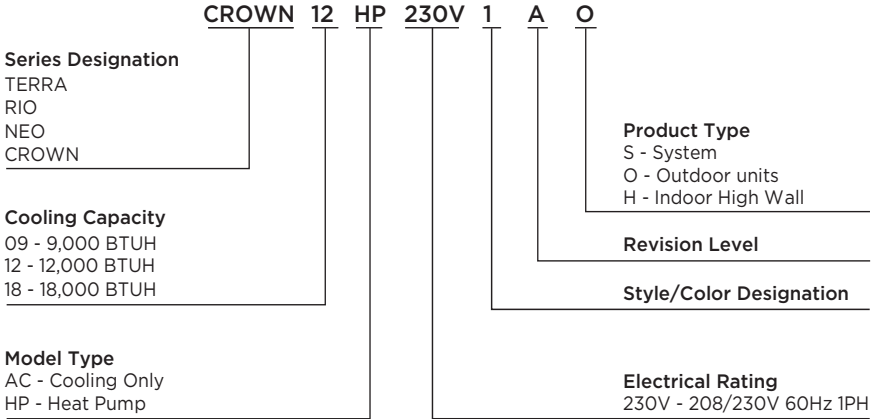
CROWN 12 HP 230V 1 A O

Series Designation
TERRA
RIO
NEO
CROWN

Cooling Capacity
09 - 9,000 BTUH
12 - 12,000 BTUH
18 - 18,000 BTUH

Model Type
AC - Cooling Only
HP - Heat Pump

Product Type
S - System
O - Outdoor units
H - Indoor High Wall

Revision Level

Style/Color Designation

Electrical Rating
230V - 208/230V 60Hz 1PH